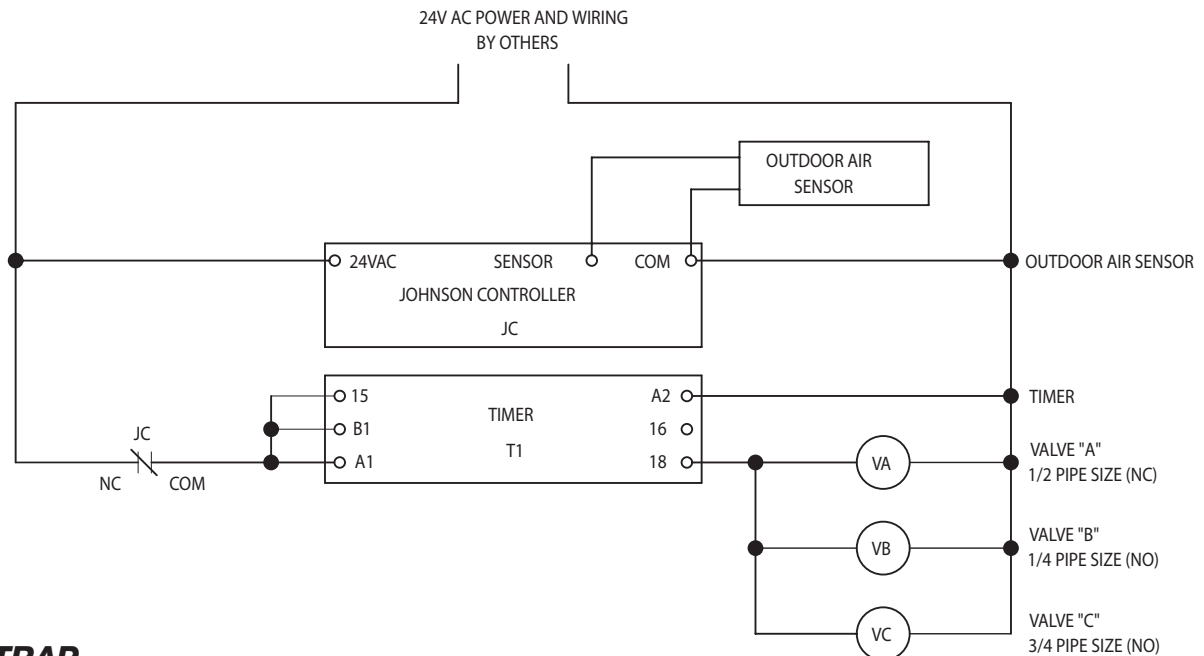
24V AC POWER AND WIRING BY OTHERS

OUTDOOR AIR SENSOR

24VAC SENSOR COM

JOHNSON CONTROLLER

JC

OUTDOOR AIR SENSOR

15
B1
A1

TIMER
T1

A2
16
18

TIMER

JC
NC COM

VA
VALVE "A"
1/2 PIPE SIZE (NC)

VB
VALVE "B"
1/4 PIPE SIZE (NO)

VC
VALVE "C"
3/4 PIPE SIZE (NO)

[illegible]TRAP